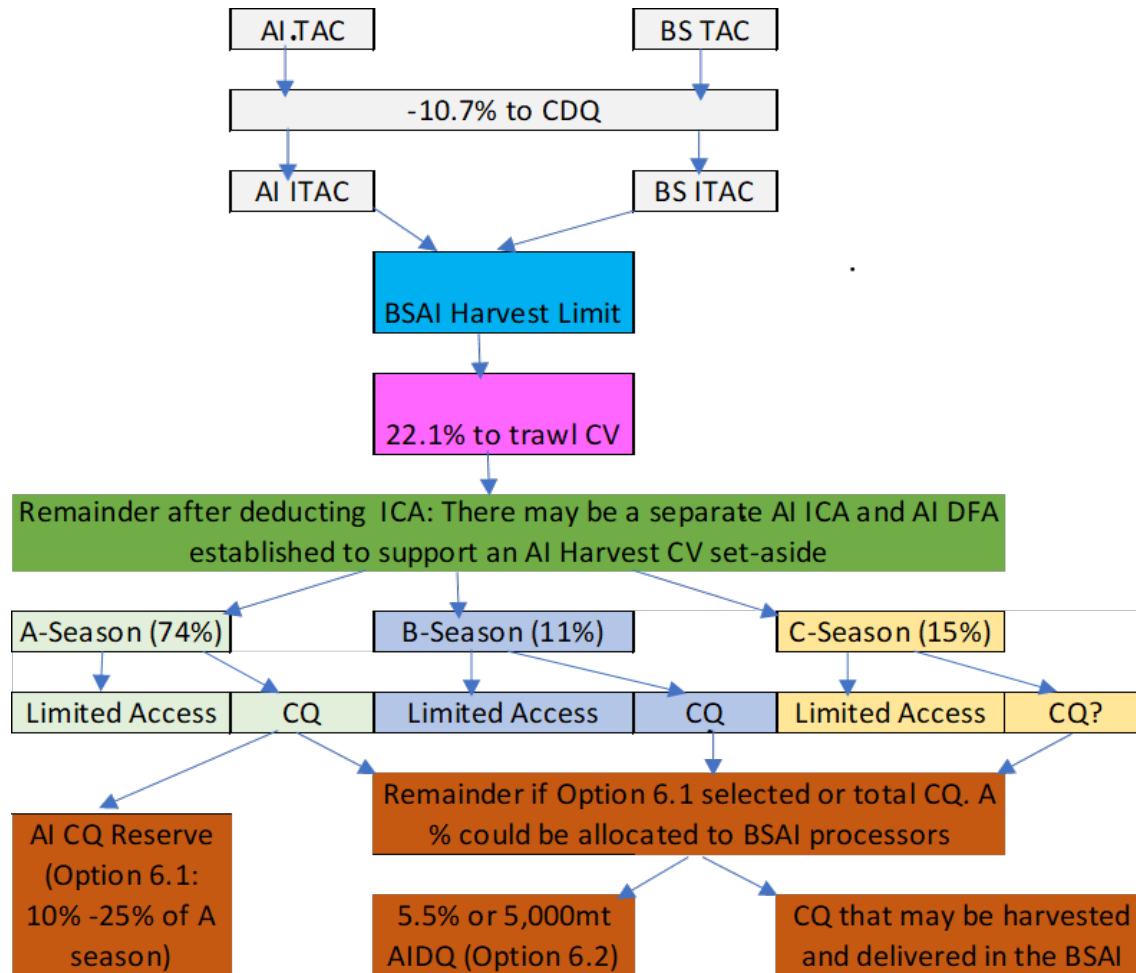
AI TAC

BS TAC

-10.7% to CDQ

AI ITAC

BS ITAC

BSAI Harvest Limit

22.1% to trawl CV

Remainder after deducting ICA: There may be a separate AI ICA and AI DFA established to support an AI Harvest CV set-aside

A-Season (74%)

B-Season (11%)

C-Season (15%)

Limited Access

CQ

Limited Access

CQ

Limited Access

CQ?

AI CQ Reserve (Option 6.1: 10% -25% of A season)

Remainder if Option 6.1 selected or total CQ. A % could be allocated to BSAI processors

5.5% or 5,000mt AIDQ (Option 6.2)

CQ that may be harvested and delivered in the BSAI